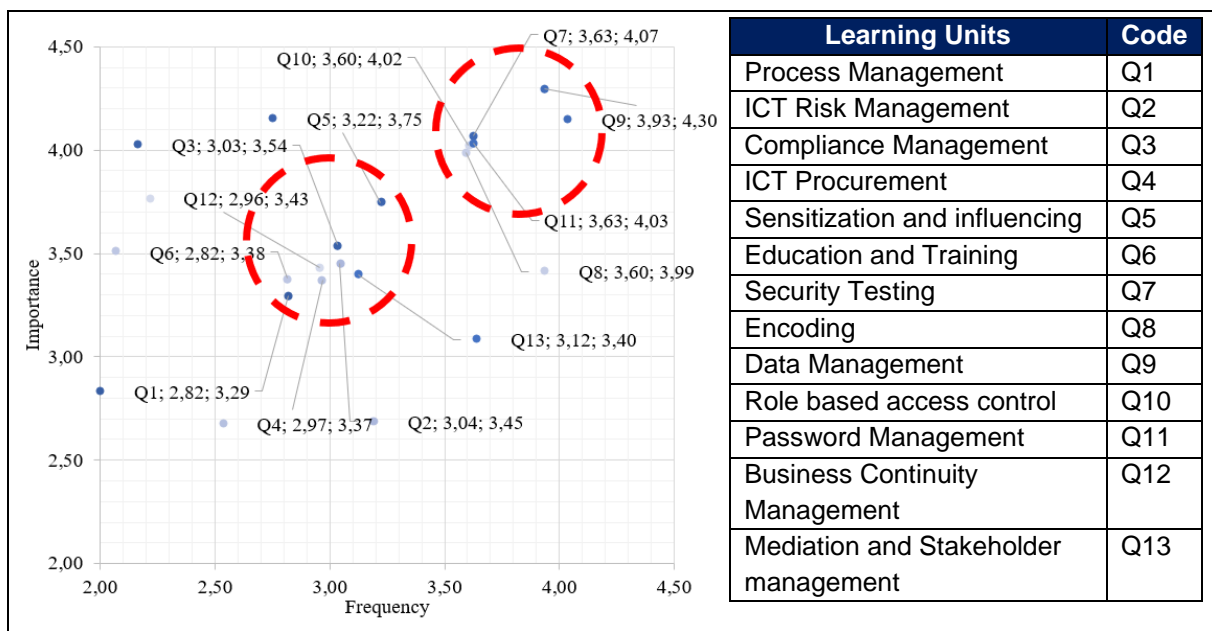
4,50
4,00
3,50
3,00
2,50
2,00
Importance
2,00
2,50
3,00
3,50
4,00
4,50
Frequency

Q7; 3,63; 4,07
Q10; 3,60; 4,02
Q9; 3,93; 4,30
Q5; 3,22; 3,75
Q3; 3,03; 3,54
Q11; 3,63; 4,03
Q12; 2,96; 3,43
Q6; 2,82; 3,38
Q8; 3,60; 3,99
Q13; 3,12; 3,40
Q1; 2,82; 3,29
Q4; 2,97; 3,37
Q2; 3,04; 3,45

| Learning Units | Code |
|---|---|
| Process Management | Q1 |
| ICT Risk Management | Q2 |
| Compliance Management | Q3 |
| ICT Procurement | Q4 |
| Sensitization and influencing | Q5 |
| Education and Training | Q6 |
| Security Testing | Q7 |
| Encoding | Q8 |
| Data Management | Q9 |
| Role based access control | Q10 |
| Password Management | Q11 |
| Business Continuity Management | Q12 |
| Mediation and Stakeholder management | Q13 |